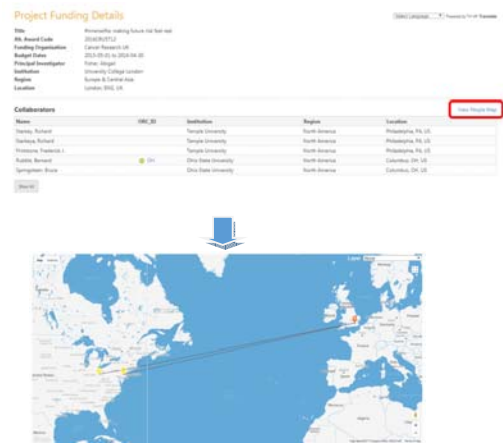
Project Funding Details

Select Language ▼ Powered by Google Translate

Title: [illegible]
IRL Award Code: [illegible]
Funding Organization: Cancer Research UK
Budget Dates: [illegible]
Principal Investigator: Fisher, Abigail
Institution: University College London
Region: Europe & Central Asia
Location: London, ENG, UK

Collaborators

View People Map

| Name | ORC_ID | Institution | Region | Location |
|---|---|---|---|---|
| Stanley, Richard | | Temple University | North America | Philadelphia, PA, US |
| Stanleya, Richard | | Temple University | North America | Philadelphia, PA, US |
| Primrose, Frederick L | | Temple University | North America | Philadelphia, PA, US |
| Rubble, Bernard | ORI | Ohio State University | North America | Columbus, OH, US |
| Springsteen, Bruce | | Ohio State University | North America | Columbus, OH, US |

Show All

Layer